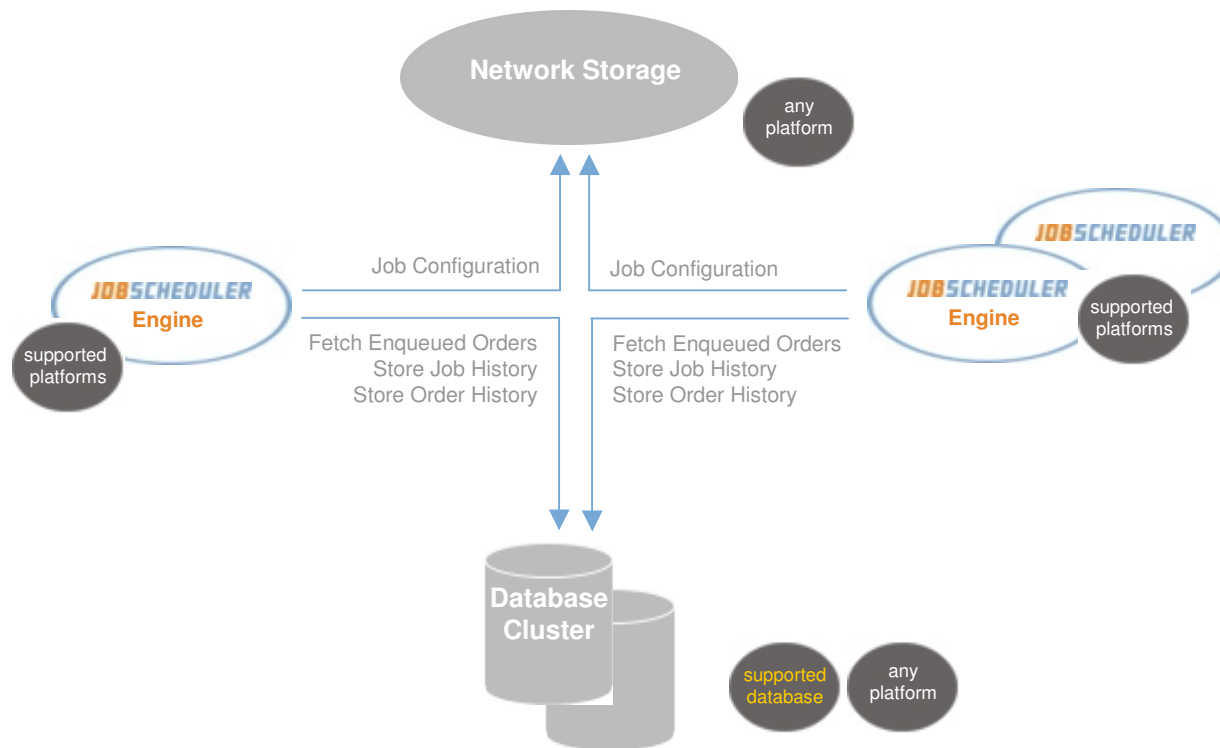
Network Storage

any platform

JOBSCHEDULER

Job Configuration

Job Configuration

JOBSCHEDULER
Engine

JOBSCHEDULER
Engine

supported platforms

supported platforms

Fetch Enqueued Orders
Store Job History
Store Order History

Fetch Enqueued Orders
Store Job History
Store Order History

Database Cluster

supported database

any platform